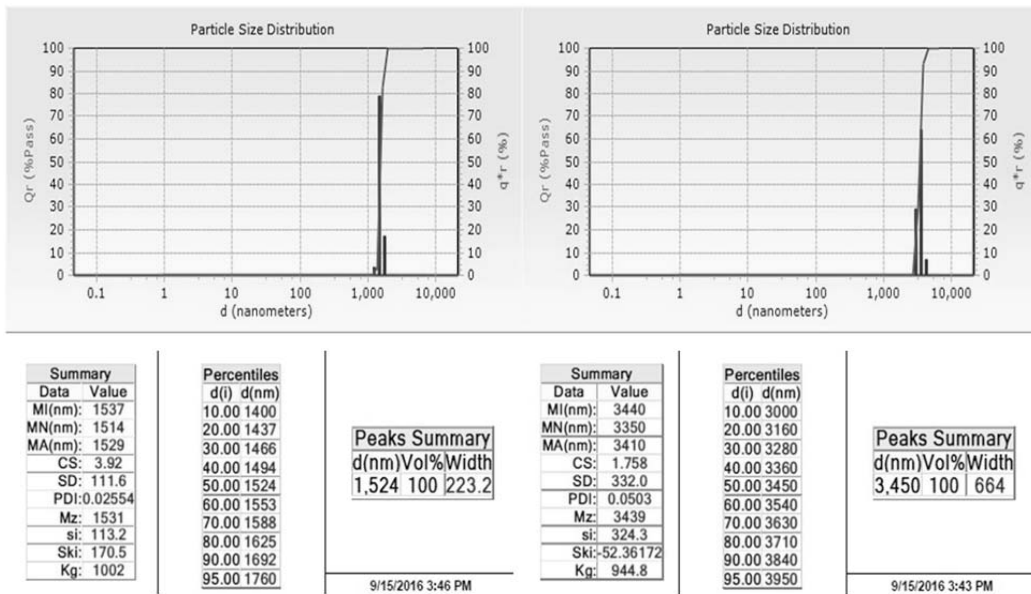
Particle Size Distribution

100 90 80 70 60 50 40 30 20 10 0

Qr (%Pass)

100 90 80 70 60 50 40 30 20 10 0

q*r (%)

0.1 1 10 100 1,000 10,000

d (nanometers)

Particle Size Distribution

100 90 80 70 60 50 40 30 20 10 0

Qr (%Pass)

100 90 80 70 60 50 40 30 20 10 0

q*r (%)

0.1 1 10 100 1,000 10,000

d (nanometers)

| Summary | |
|---|---|
| Data | Value |
| MI(nm): | 1537 |
| MN(nm): | 1514 |
| MA(nm): | 1529 |
| CS: | 3.92 |
| SD: | 111.6 |
| PDI: | 0.02554 |
| Mz: | 1531 |
| si: | 113.2 |
| Ski: | 170.5 |
| Kg: | 1002 |

| Percentiles | |
|---|---|
| d(i) | d(nm) |
| 10.00 | 1400 |
| 20.00 | 1437 |
| 30.00 | 1466 |
| 40.00 | 1494 |
| 50.00 | 1524 |
| 60.00 | 1553 |
| 70.00 | 1588 |
| 80.00 | 1625 |
| 90.00 | 1692 |
| 95.00 | 1760 |

| Peaks Summary | | |
|---|---|---|
| d(nm) | Vol% | Width |
| 1,524 | 100 | 223.2 |

9/15/2016 3:46 PM

| Summary | |
|---|---|
| Data | Value |
| MI(nm): | 3440 |
| MN(nm): | 3350 |
| MA(nm): | 3410 |
| CS: | 1.758 |
| SD: | 332.0 |
| PDI: | 0.0503 |
| Mz: | 3439 |
| si: | 324.3 |
| Ski: | -52.36172 |
| Kg: | 944.8 |

| Percentiles | |
|---|---|
| d(i) | d(nm) |
| 10.00 | 3000 |
| 20.00 | 3160 |
| 30.00 | 3280 |
| 40.00 | 3360 |
| 50.00 | 3450 |
| 60.00 | 3540 |
| 70.00 | 3630 |
| 80.00 | 3710 |
| 90.00 | 3840 |
| 95.00 | 3950 |

| Peaks Summary | | |
|---|---|---|
| d(nm) | Vol% | Width |
| 3,450 | 100 | 664 |

9/15/2016 3:43 PM